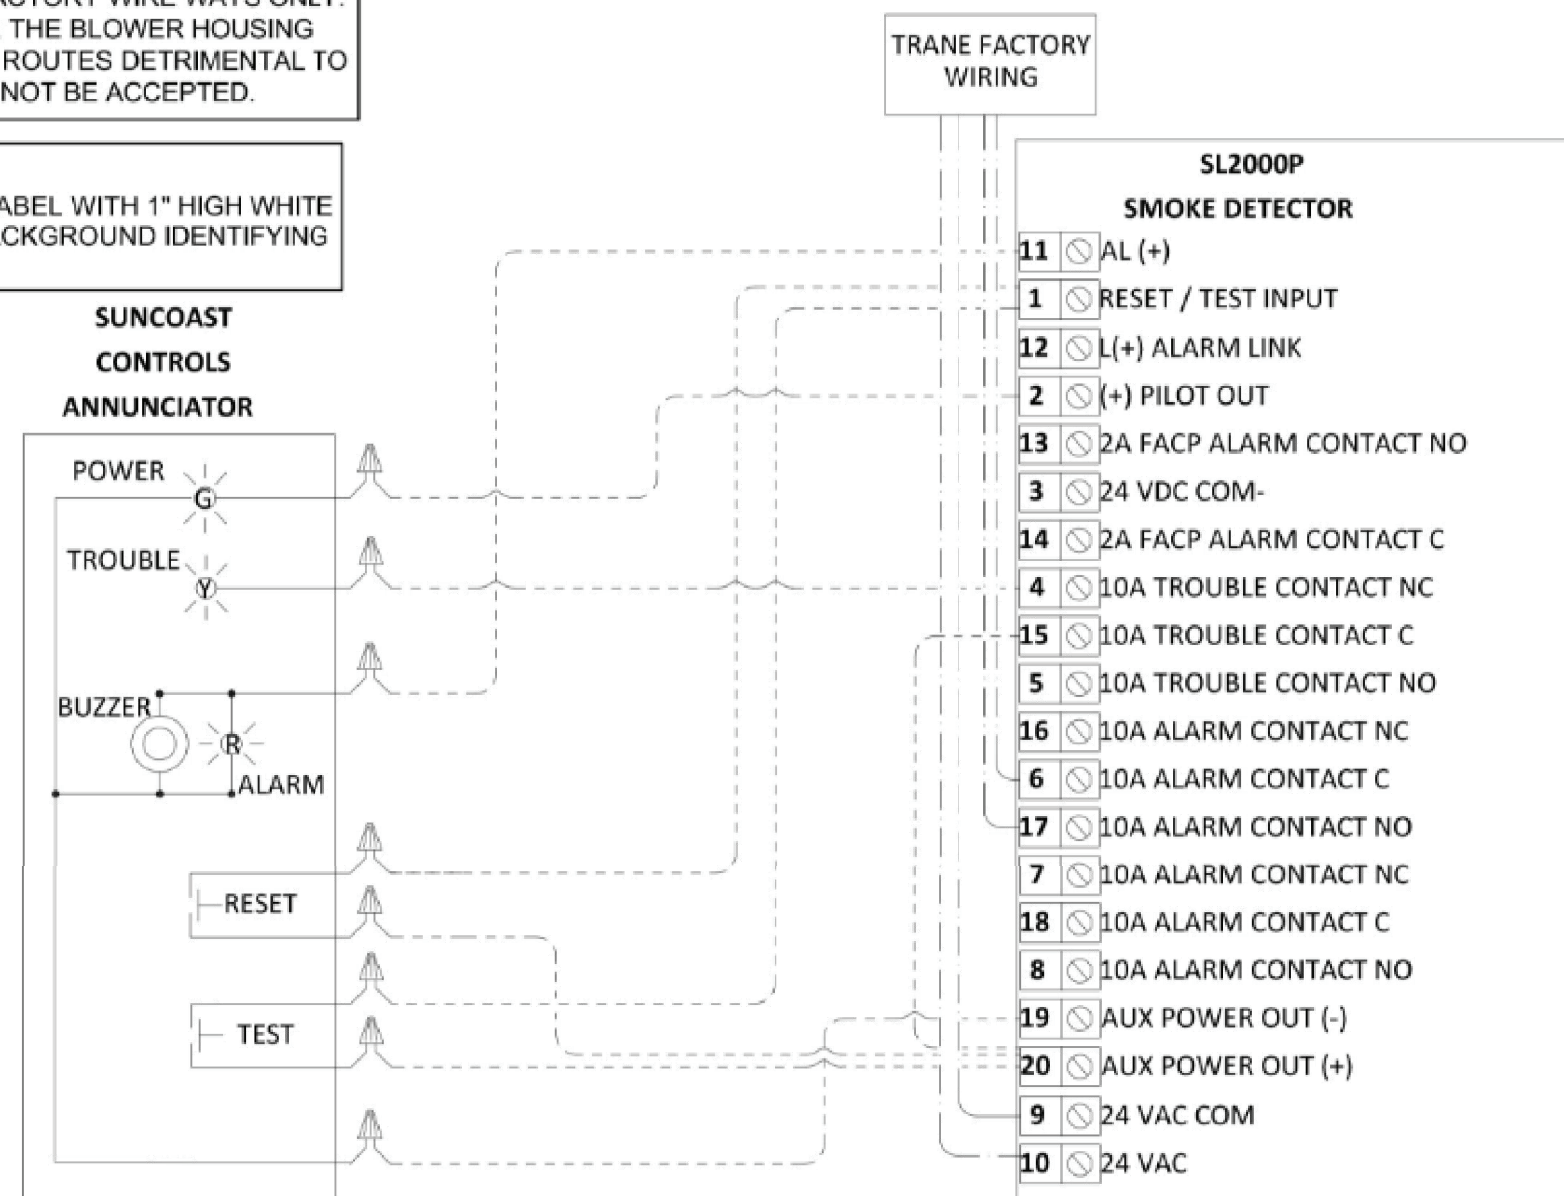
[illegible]CTORY WIRE WAYS ONLY.
THE BLOWER HOUSING
ROUTES DETRIMENTAL TO
NOT BE ACCEPTED.

ABEL WITH 1" HIGH WHITE
CKGROUND IDENTIFYING

TRANE FACTORY WIRING

SL2000P
SMOKE DETECTOR

11 AL (+)
1 RESET / TEST INPUT
12 L(+) ALARM LINK
2 (+) PILOT OUT
13 2A FACP ALARM CONTACT NO
3 24 VDC COM-
14 2A FACP ALARM CONTACT C
4 10A TROUBLE CONTACT NC
15 10A TROUBLE CONTACT C
5 10A TROUBLE CONTACT NO
16 10A ALARM CONTACT NC
6 10A ALARM CONTACT C
17 10A ALARM CONTACT NO
7 10A ALARM CONTACT NC
18 10A ALARM CONTACT C
8 10A ALARM CONTACT NO
19 AUX POWER OUT (-)
20 AUX POWER OUT (+)
9 24 VAC COM
10 24 VAC

SUNCOAST
CONTROLS
ANNUNCIATOR

POWER
G
TROUBLE
Y
BUZZER
R
ALARM
RESET
TEST